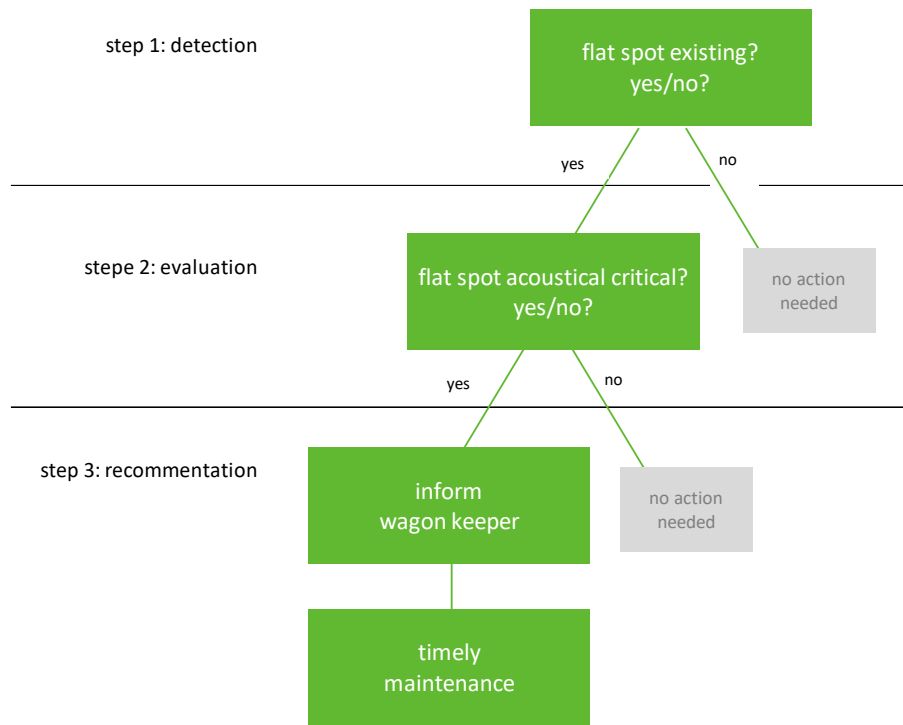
step 1: detection

flat spot existing? yes/no?

yes

no

stepe 2: evaluation

flat spot acoustical critical? yes/no?

no action needed

yes

no

step 3: recommentation

inform wagon keeper

no action needed

timely maintenance